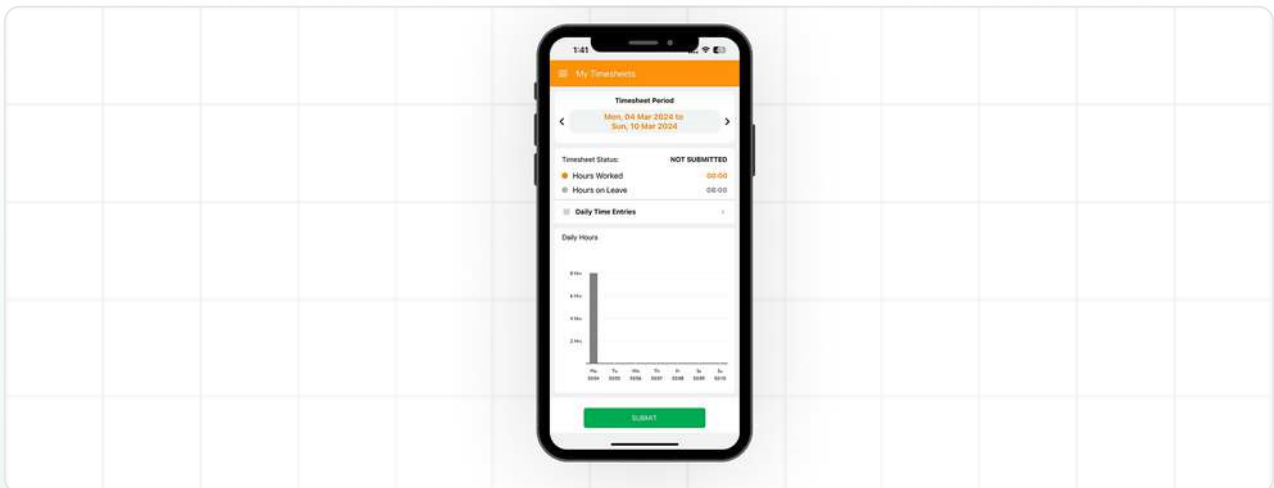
1:41

My Timesheets

Timesheet Period

Mon, 04 Mar 2024 to Sun, 10 Mar 2024

Timesheet Status: NOT SUBMITTED

Hours Worked 00:00

Hours on Leave 00:00

Daily Time Entries

Daily Hours

8 Hrs
6 Hrs
4 Hrs
2 Hrs

Mo 03/04
Tu 03/05
We 03/06
Th 03/07
Fr 03/08
Sa 03/09
Su 03/10

SUBMIT